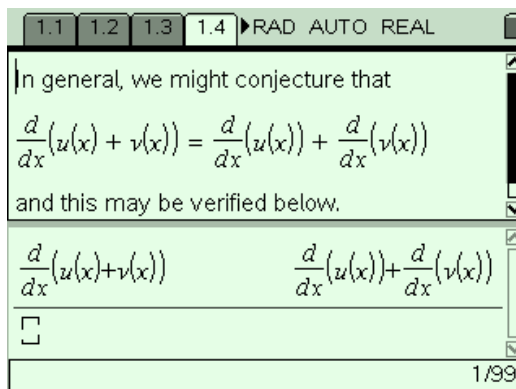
1.1 1.2 1.3 1.4 ▶RAD AUTO REAL

In general, we might conjecture that

$\frac{d}{dx}(u(x) + v(x)) = \frac{d}{dx}(u(x)) + \frac{d}{dx}(v(x))$

and this may be verified below.

$\frac{d}{dx}(u(x)+v(x))$ $\frac{d}{dx}(u(x))+\frac{d}{dx}(v(x))$

1/99